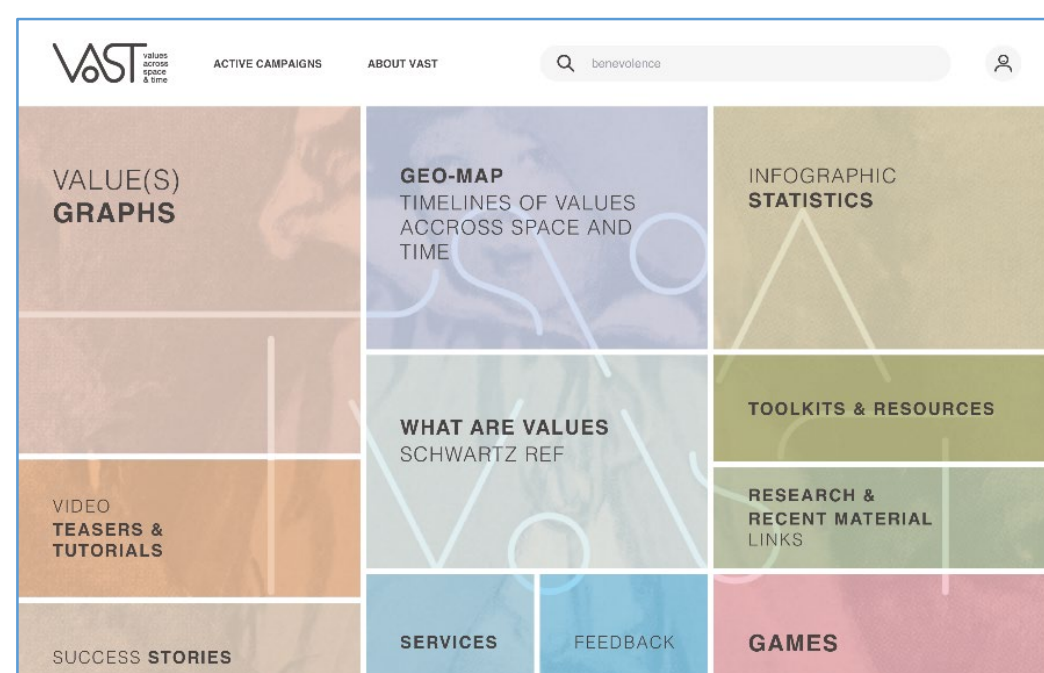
VaST values across space & time

ACTIVE CAMPAIGNS

ABOUT VAST

benevolence

VALUE(S)
GRAPHS

GEO-MAP
TIMELINES OF VALUES ACCROSS SPACE AND TIME

INFOGRAPHIC
STATISTICS

WHAT ARE VALUES
SCHWARTZ REF

TOOLKITS & RESOURCES

VIDEO
TEASERS & TUTORIALS

RESEARCH & RECENT MATERIAL
LINKS

SUCCESS STORIES

SERVICES

FEEDBACK

GAMES